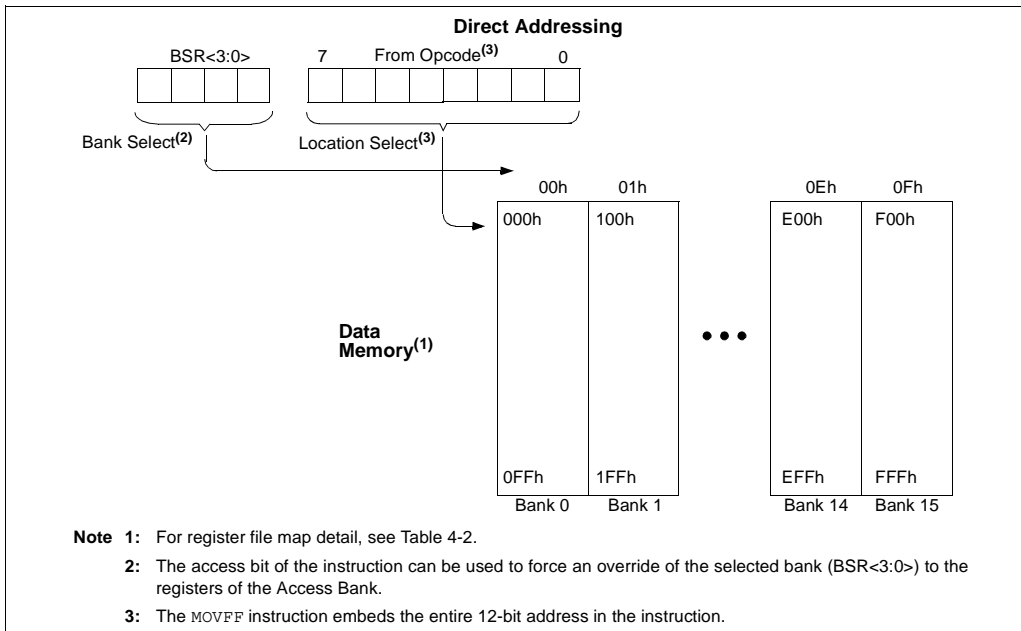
Direct Addressing

BSR<3:0>

7 From Opcode$^{(3)}$ 0

Bank Select$^{(2)}$

Location Select$^{(3)}$

00h 01h 0Eh 0Fh

000h 100h E00h F00h

Data Memory$^{(1)}$

• • •

0FFh 1FFh EFFh FFFh

Bank 0 Bank 1 Bank 14 Bank 15

Note 1: For register file map detail, see Table 4-2.

2: The access bit of the instruction can be used to force an override of the selected bank (BSR<3:0>) to the registers of the Access Bank.

3: The MOVFF instruction embeds the entire 12-bit address in the instruction.